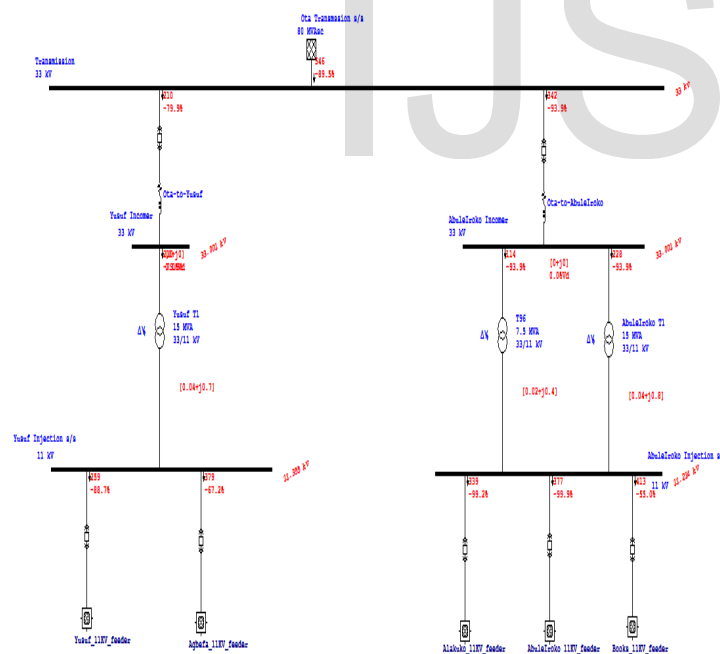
IJS

Ota Transmission s/s
80 MVAsc
546
-89.5%

Transmission
33 kV

310
-79.9%

342
-53.9%

33 kV

Ota-to-Yusuf

Ota-to-AbuleIroko

Yusuf Incomer
33 kV

AbuleIroko Incomer
33 kV

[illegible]
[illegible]

33.001 kV

114
-93.9%

[0+j0]
0.08Vd

228
-93.9%

33.001 kV

Yusuf T1
15 MVA
33/11 kV

T96
7.5 MVA
33/11 kV

AbuleIroko T1
15 MVA
33/11 kV

[0.04+j0.7]

[0.02+j0.4]

[0.04+j0.8]

Yusuf Injection s/s
11 kV

289
-88.7%

379
-67.2%

11.300 kV

AbuleIroko Injection s
11 kV

339
-99.2%

377
-99.9%

413
-55.0%

11.230 kV

Yusuf_11KV_feeder

Agbafa_11KV_feeder

Alakuko_11KV_feeder

AbuleIroko 11KV_feeder

Books_11KV_feeder